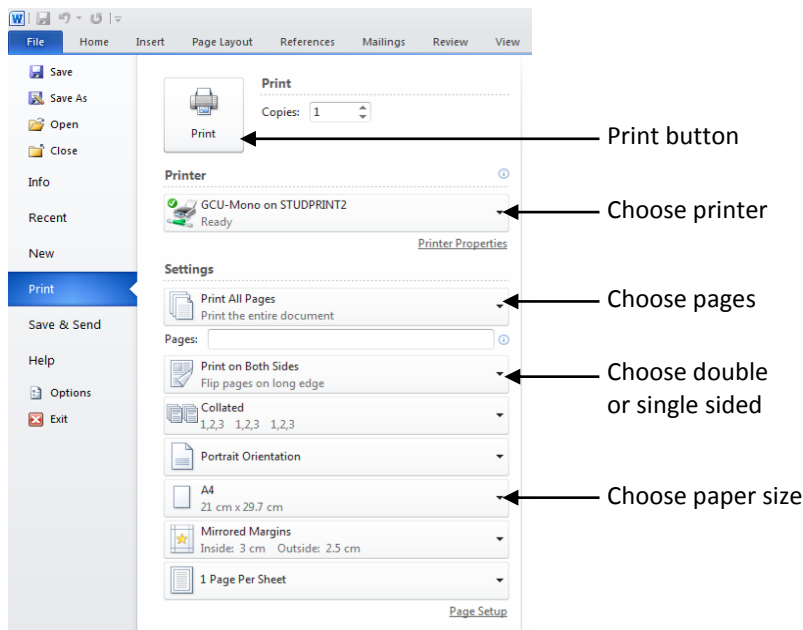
File Home Insert Page Layout References Mailings Review View

Save
Save As
Open
Close
Info
Recent
New
Print
Save & Send
Help
Options
Exit

Print
Copies: 1
Print

Printer
GCU-Mono on STUDPRINT2
Ready
Printer Properties

Settings
Print All Pages
Print the entire document
Pages:
Print on Both Sides
Flip pages on long edge
Collated
1,2,3 1,2,3 1,2,3
Portrait Orientation
A4
21 cm x 29.7 cm
Mirrored Margins
Inside: 3 cm Outside: 2.5 cm
1 Page Per Sheet
Page Setup

Print button
Choose printer
Choose pages
Choose double or single sided
Choose paper size